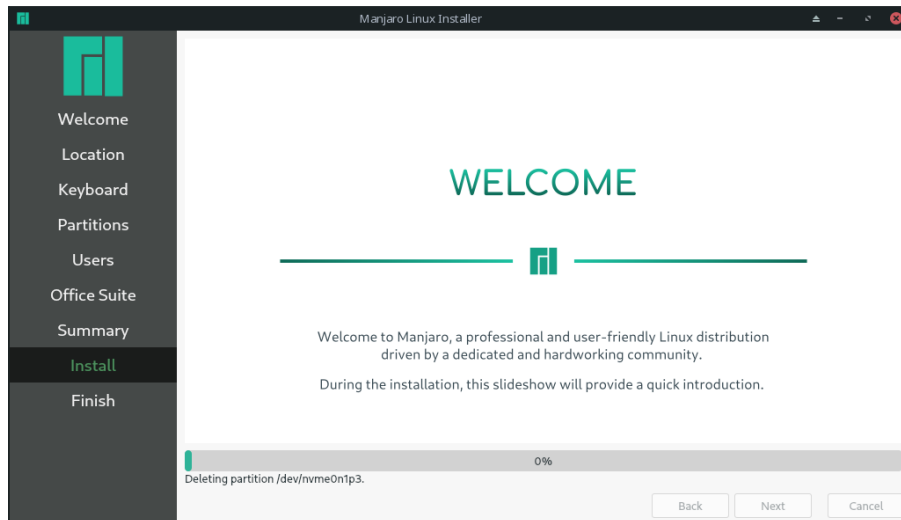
Manjaro Linux Installer

Welcome
Location
Keyboard
Partitions
Users
Office Suite
Summary
Install
Finish

WELCOME

Welcome to Manjaro, a professional and user-friendly Linux distribution driven by a dedicated and hardworking community.

During the installation, this slideshow will provide a quick introduction.

0%

Deleting partition /dev/nvme0n1p3.

Back
Next
Cancel